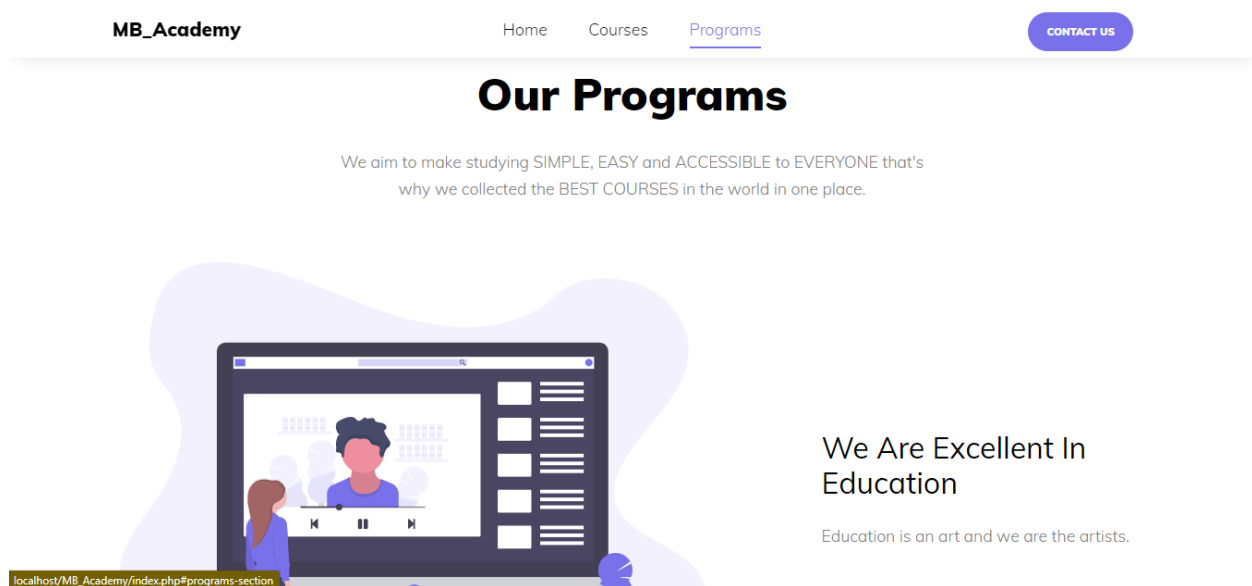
MB_Academy

Home Courses Programs

CONTACT US

Our Programs

We aim to make studying SIMPLE, EASY and ACCESSIBLE to EVERYONE that's why we collected the BEST COURSES in the world in one place.

We Are Excellent In Education

Education is an art and we are the artists.

localhost/MB_Academy/index.php#programs-section